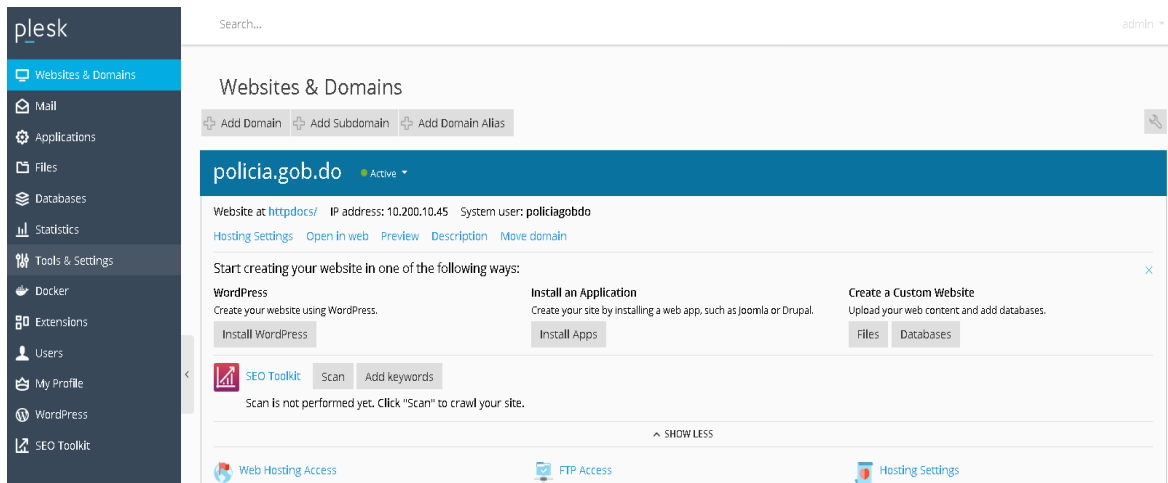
plesk

Websites & Domains
Mail
Applications
Files
Databases
Statistics
Tools & Settings
Docker
Extensions
Users
My Profile
WordPress
SEO Toolkit

Search...

admin

Websites & Domains

Add Domain
Add Subdomain
Add Domain Alias

policia.gob.do
Active

Website at httpdocs/ IP address: 10.200.10.45 System user: policiagobdo

Hosting Settings Open in web Preview Description Move domain

Start creating your website in one of the following ways:

WordPress
Create your website using WordPress.
Install WordPress

Install an Application
Create your site by installing a web app, such as Joomla or Drupal.
Install Apps

Create a Custom Website
Upload your web content and add databases.
Files Databases

SEO Toolkit Scan Add keywords
Scan is not performed yet. Click "Scan" to crawl your site.

SHOW LESS

Web Hosting Access
FTP Access
Hosting Settings